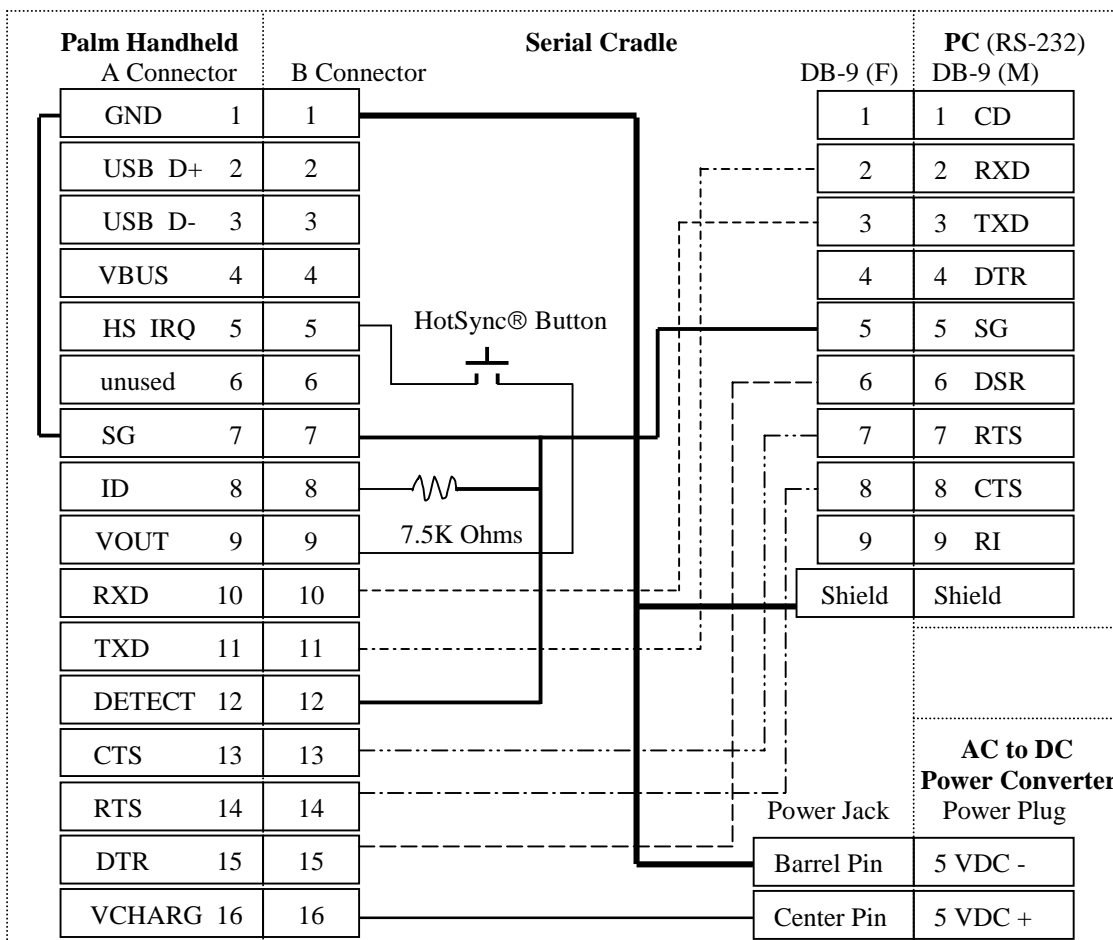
Palm Handheld
A Connector

Serial Cradle
B Connector

DB-9 (F)

PC (RS-232)
DB-9 (M)

| | | |
|---|---|---|
| GND 1 | 1 | |
| USB D+ 2 | 2 | |
| USB D- 3 | 3 | |
| VBUS 4 | 4 | |
| HS IRQ 5 | 5 | |
| unused 6 | 6 | |
| SG 7 | 7 | |
| ID 8 | 8 | |
| VOUT 9 | 9 | |
| RXD 10 | 10 | |
| TXD 11 | 11 | |
| DETECT 12 | 12 | |
| CTS 13 | 13 | |
| RTS 14 | 14 | |
| DTR 15 | 15 | |
| VCHARG 16 | 16 | |

HotSync® Button

7.5K Ohms

| DB-9 (F) | DB-9 (M) |
|---|---|
| 1 | 1 CD |
| 2 | 2 RXD |
| 3 | 3 TXD |
| 4 | 4 DTR |
| 5 | 5 SG |
| 6 | 6 DSR |
| 7 | 7 RTS |
| 8 | 8 CTS |
| 9 | 9 RI |
| Shield | Shield |

AC to DC
Power Converter

Power Jack
Power Plug

| | |
|---|---|
| Barrel Pin | 5 VDC - |
| Center Pin | 5 VDC + |